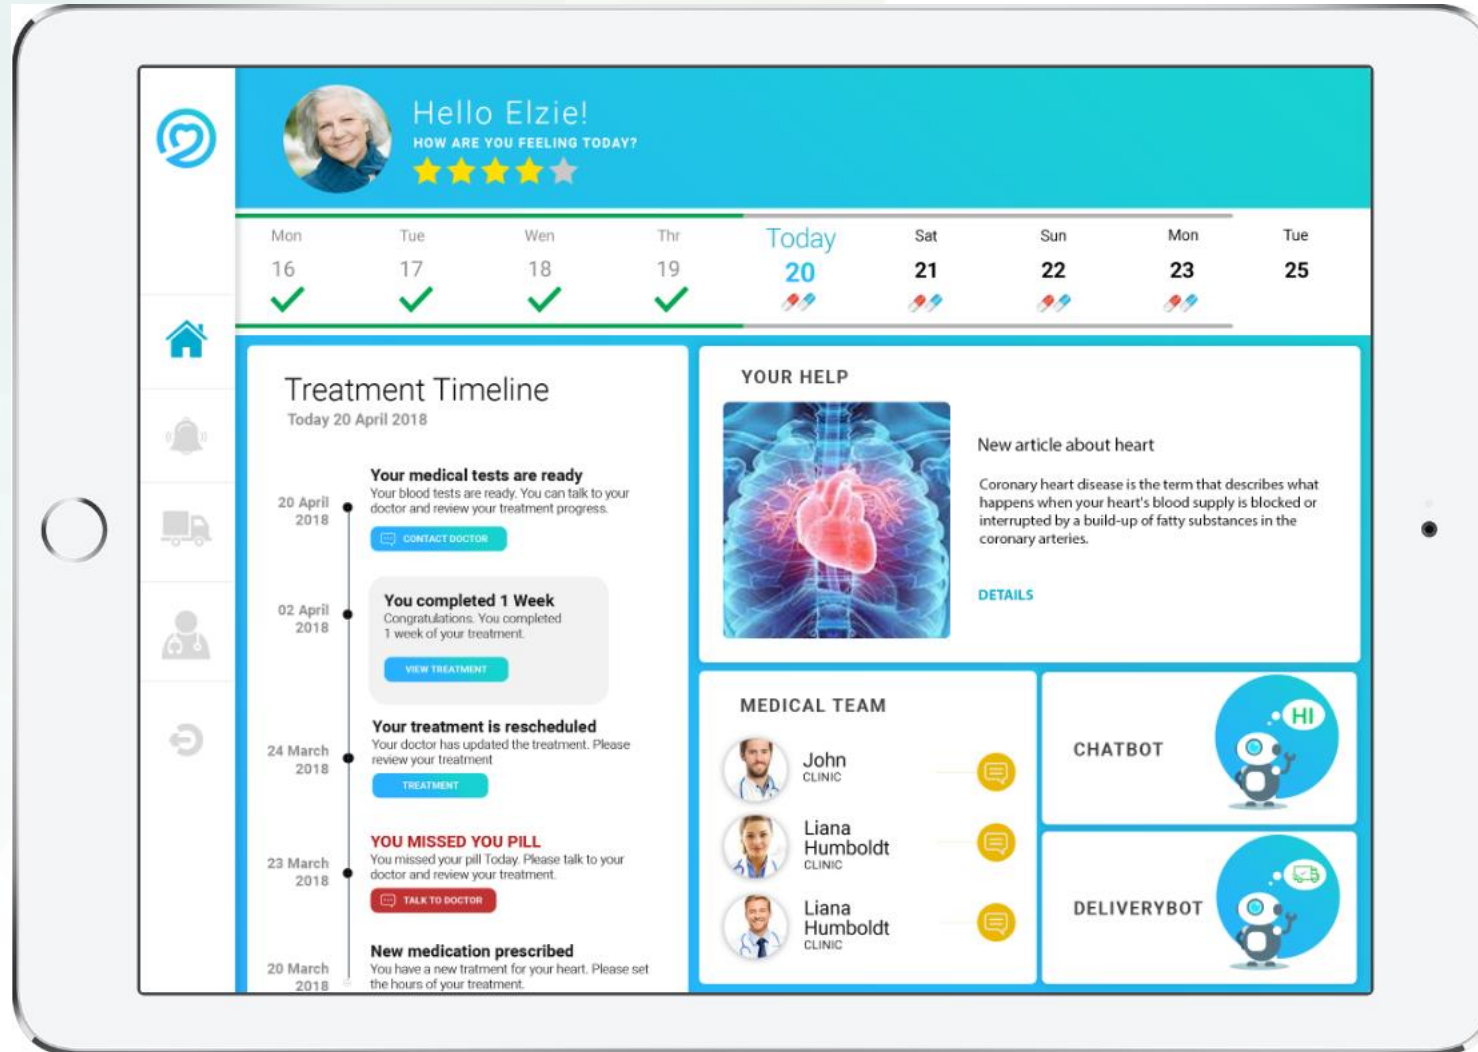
Hello Elzie!
HOW ARE YOU FEELING TODAY?

Mon 16
Tue 17
Wen 18
Thr 19
Today 20
Sat 21
Sun 22
Mon 23
Tue 25

Treatment Timeline
Today 20 April 2018

20 April 2018
Your medical tests are ready
Your blood tests are ready. You can talk to your doctor and review your treatment progress.
CONTACT DOCTOR

02 April 2018
You completed 1 Week
Congratulations. You completed 1 week of your treatment.
VIEW TREATMENT

24 March 2018
Your treatment is rescheduled
Your doctor has updated the treatment. Please review your treatment
TREATMENT

23 March 2018
YOU MISSED YOU PILL
You missed your pill Today. Please talk to your doctor and review your treatment.
TALK TO DOCTOR

20 March 2018
New medication prescribed
You have a new trafment for your heart. Please set the hours of your treatment.

YOUR HELP
New article about heart
Coronary heart disease is the term that describes what happens when your heart's blood supply is blocked or interrupted by a build-up of fatty substances in the coronary arteries.
DETAILS

MEDICAL TEAM
John
CLINIC
Liana Humboldt
CLINIC
Liana Humboldt
CLINIC

CHATBOT
HI

DELIVERYBOT